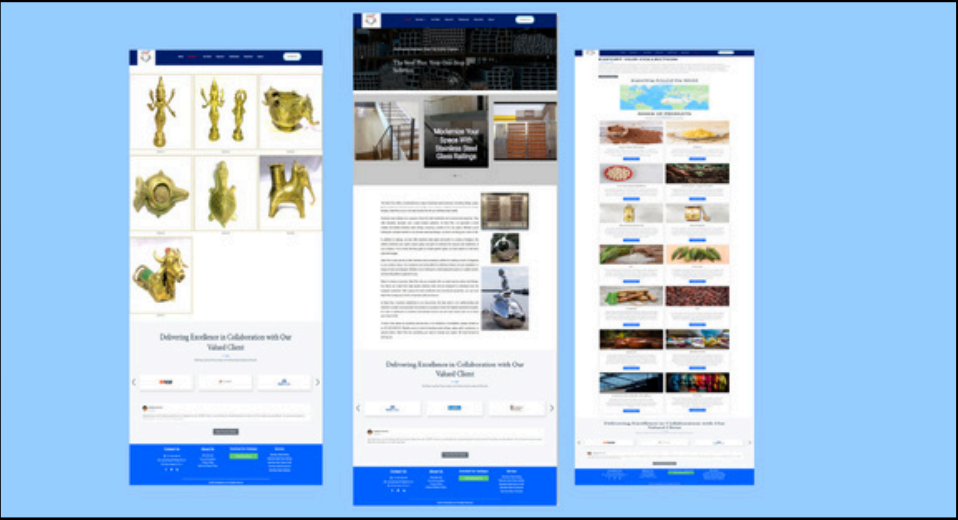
Delivering Excellence in Collaboration with Our Valued Client

The Best Way Your One Stop Solution

Modernize Your Space With Stainless Steel Glass Railings

Delivering Excellence in Collaboration with Our Valued Client

EXPORT OUR COLLECTIONS

Delivering Excellence in Collaboration with Our Valued Client

Contact Us
About Us
Connect for Catalogue
Terms